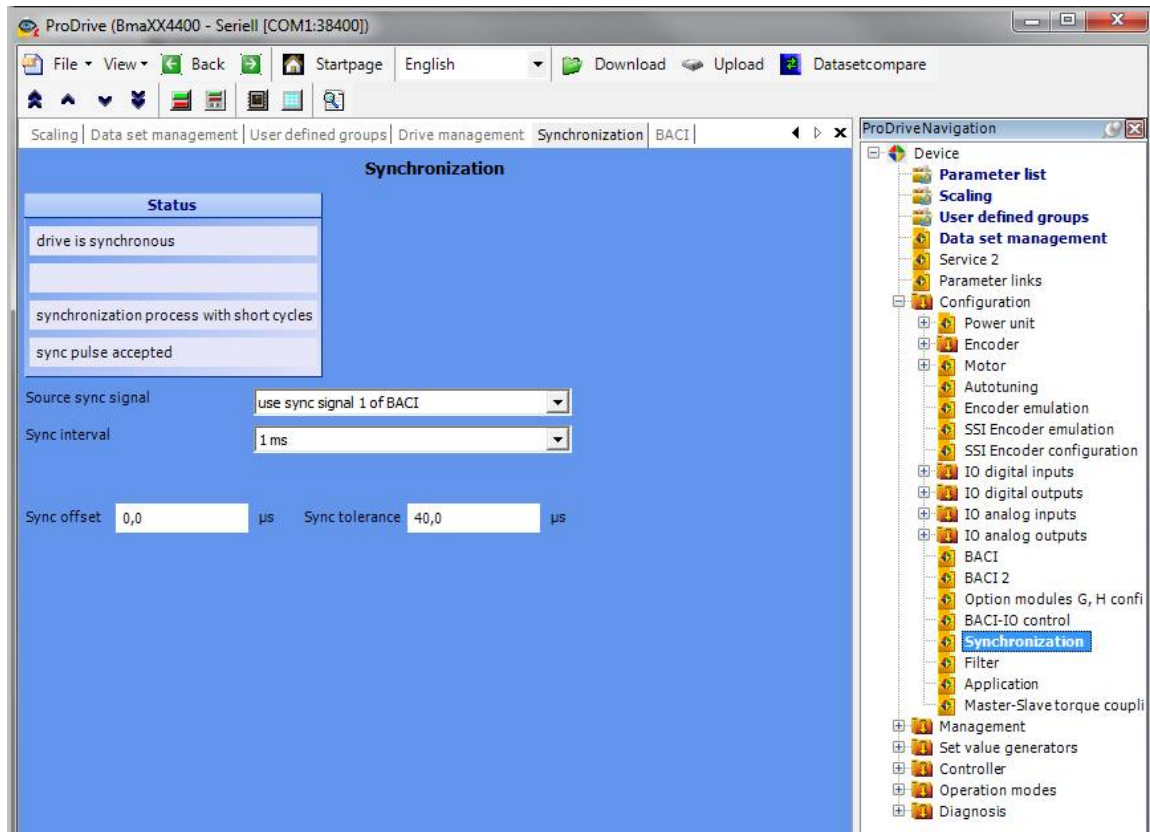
ProDrive (BmaXX4400 - Seriell [COM1:38400])

File View Back Startpage English Download Upload Datasetcompare

Scaling | Data set management | User defined groups | Drive management Synchronization | BACI

Synchronization

Status

drive is synchronous

synchronization process with short cycles

sync pulse accepted

Source sync signal use sync signal 1 of BACI

Sync interval 1 ms

Sync offset 0,0 µs Sync tolerance 40,0 µs

ProDriveNavigation

Device
Parameter list
Scaling
User defined groups
Data set management
Service 2
Parameter links
Configuration
Power unit
Encoder
Motor
Autotuning
Encoder emulation
SSI Encoder emulation
SSI Encoder configuration
IO digital inputs
IO digital outputs
IO analog inputs
IO analog outputs
BACI
BACI 2
Option modules G, H confi
BACI-IO control
Synchronization
Filter
Application
Master-Slave torque coupli
Management
Set value generators
Controller
Operation modes
Diagnosis